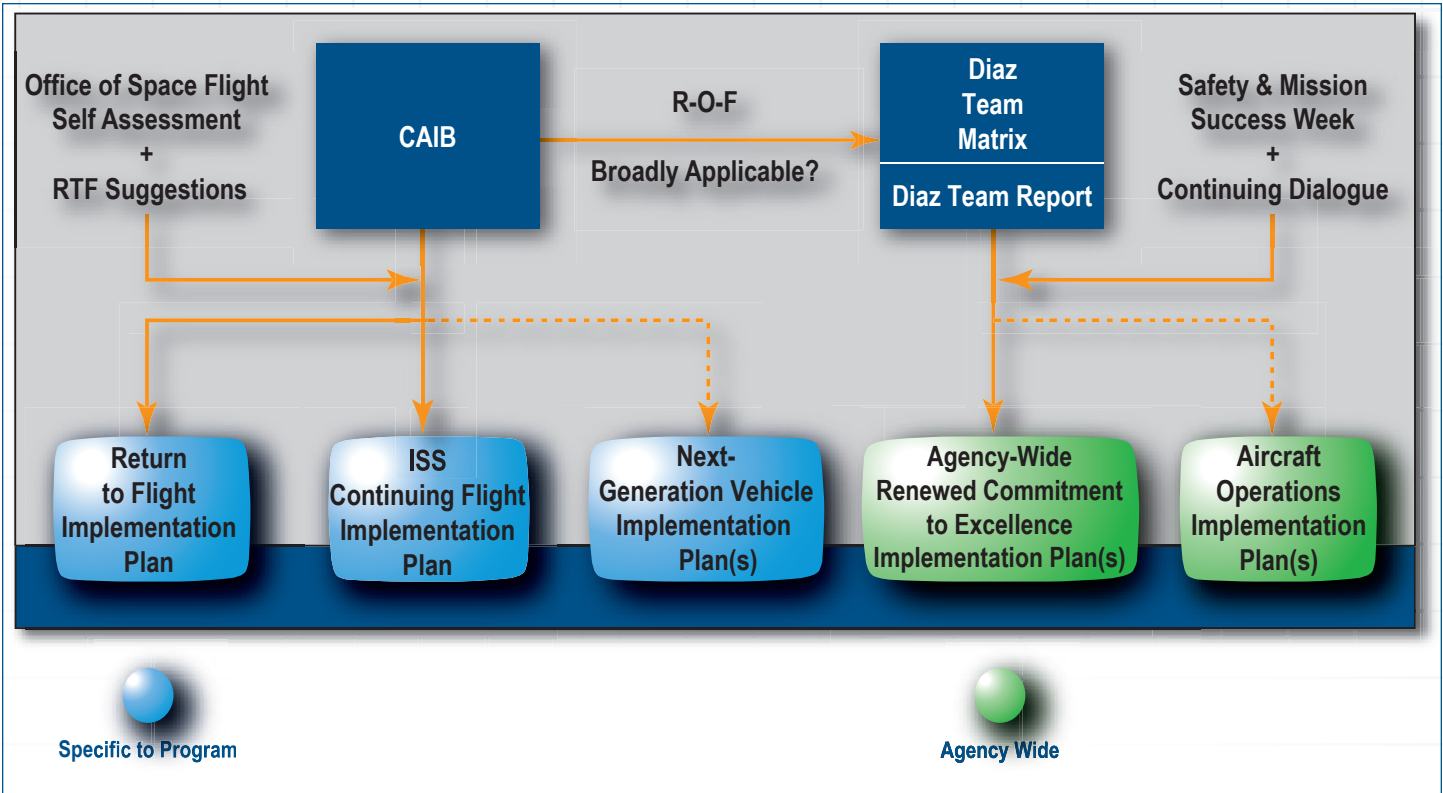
Office of Space Flight Self Assessment + RTF Suggestions

CAIB

R-O-F

Broadly Applicable?

Diaz Team Matrix

Diaz Team Report

Safety & Mission Success Week + Continuing Dialogue

Return to Flight Implementation Plan

ISS Continuing Flight Implementation Plan

Next-Generation Vehicle Implementation Plan(s)

Agency-Wide Renewed Commitment to Excellence Implementation Plan(s)

Aircraft Operations Implementation Plan(s)

Specific to Program

Agency Wide